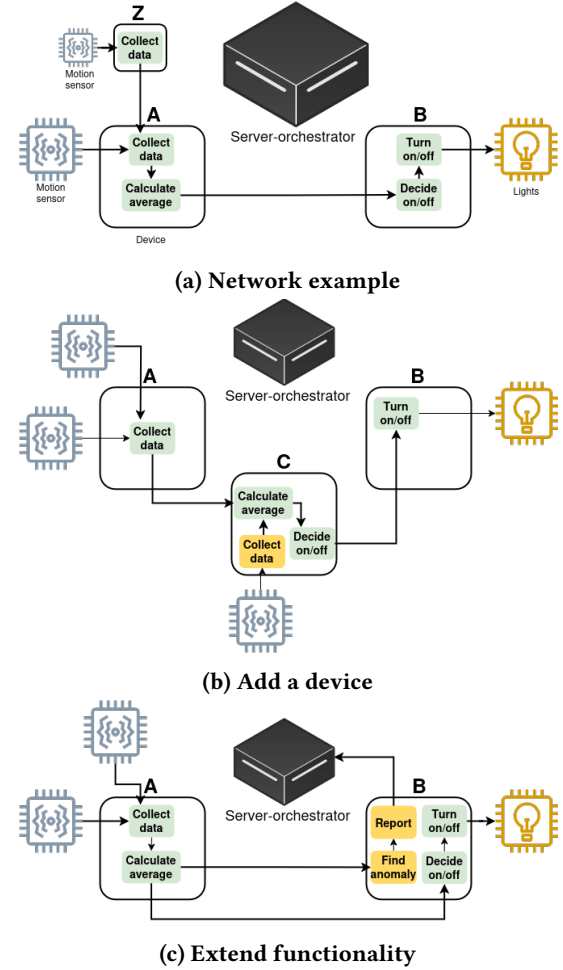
Z
Collect data
Motion sensor
A
Collect data
Calculate average
Motion sensor
Device
Server-orchestrator
B
Turn on/off
Decide on/off
Lights

(a) Network example

A
Collect data
Server-orchestrator
B
Turn on/off
C
Calculate average
Collect data
Decide on/off

(b) Add a device

A
Collect data
Calculate average
Server-orchestrator
B
Report
Find anomaly
Turn on/off
Decide on/off

(c) Extend functionality